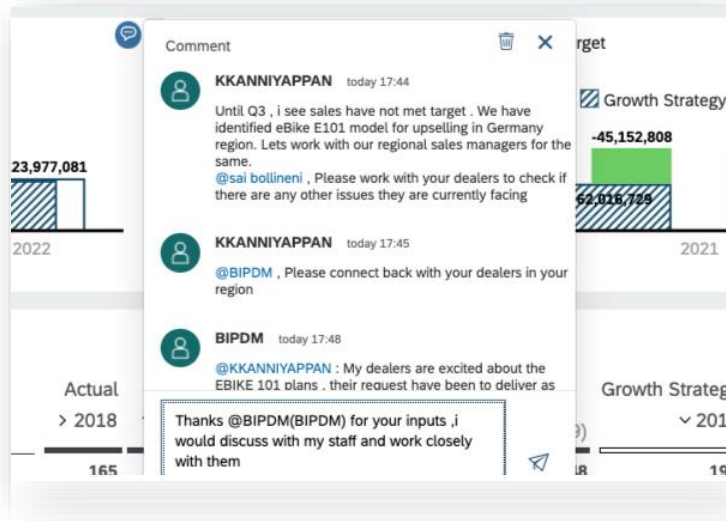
Comment

KKANNIYAPPAN today 17:44

Until Q3 , i see sales have not met target . We have identified eBike E101 model for upselling in Germany region. Lets work with our regional sales managers for the same.
@sai bollineni , Please work with your dealers to check if there are any other issues they are currently facing

KKANNIYAPPAN today 17:45

@BIPDM , Please connect back with your dealers in your region

BIPDM today 17:48

@KKANNIYAPPAN : My dealers are excited about the EBIKE 101 plans . their request have been to deliver as

Thanks @BIPDM(BIPDM) for your inputs ,i would discuss with my staff and work closely with them

rget

Growth Strategy

-45,152,808

23,977,081

62,016,729

2022

2021

Actual

> 2018

165

Growth Strateg

∨ 201

19